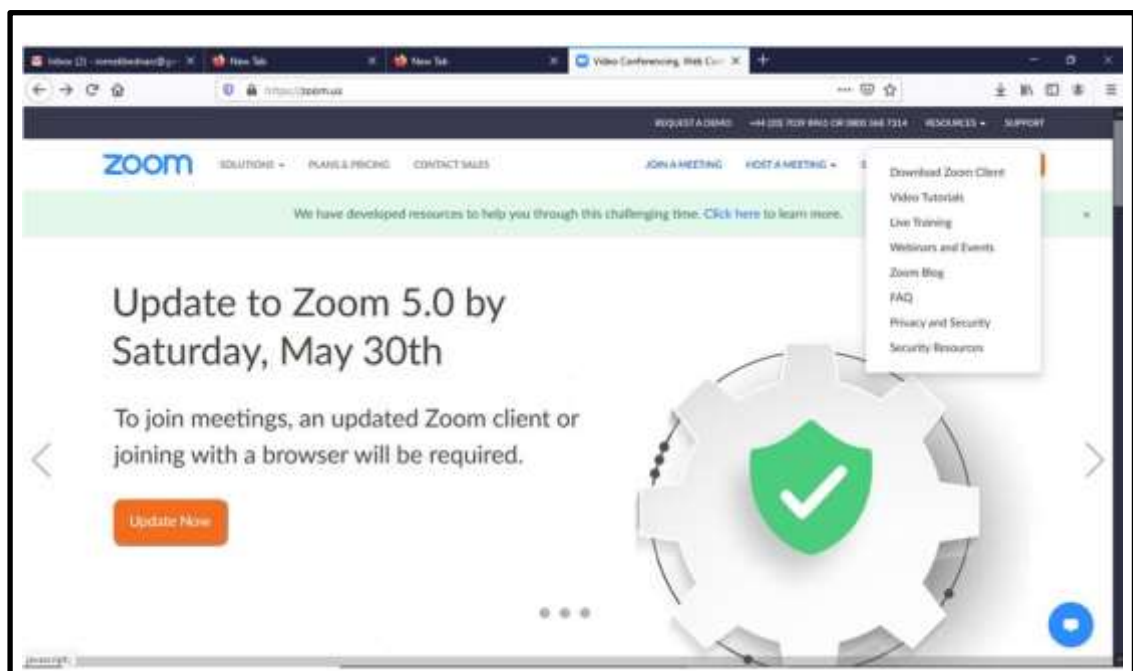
Inbox (2) - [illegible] New Tab New Tab Video Conferencing, Web Con

https://zoom.us

REQUEST A DEMO +44 (0) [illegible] OR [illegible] RESOURCES SUPPORT

zoom SOLUTIONS PLANS & PRICING CONTACT SALES JOIN A MEETING HOST A MEETING

Download Zoom Client
Video Tutorials
Live Training
Webinars and Events
Zoom Blog
FAQ
Privacy and Security
Security Resources

We have developed resources to help you through this challenging time. Click here to learn more.

Update to Zoom 5.0 by Saturday, May 30th

To join meetings, an updated Zoom client or joining with a browser will be required.

Update Now

javascript: